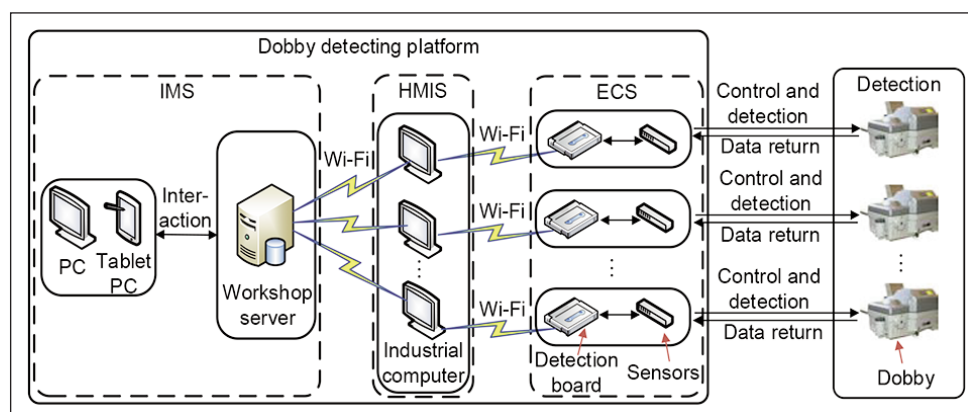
Dobby detecting platform

IMS

PC Tablet PC

Inter-action

Workshop server

Wi-Fi

HMIS

⋮

Industrial computer

ECS

Wi-Fi

Wi-Fi

Wi-Fi

⋮

Detection board

Sensors

Control and detection

Data return

Control and detection

Data return

Control and detection

Data return

Detection

⋮

Dobby